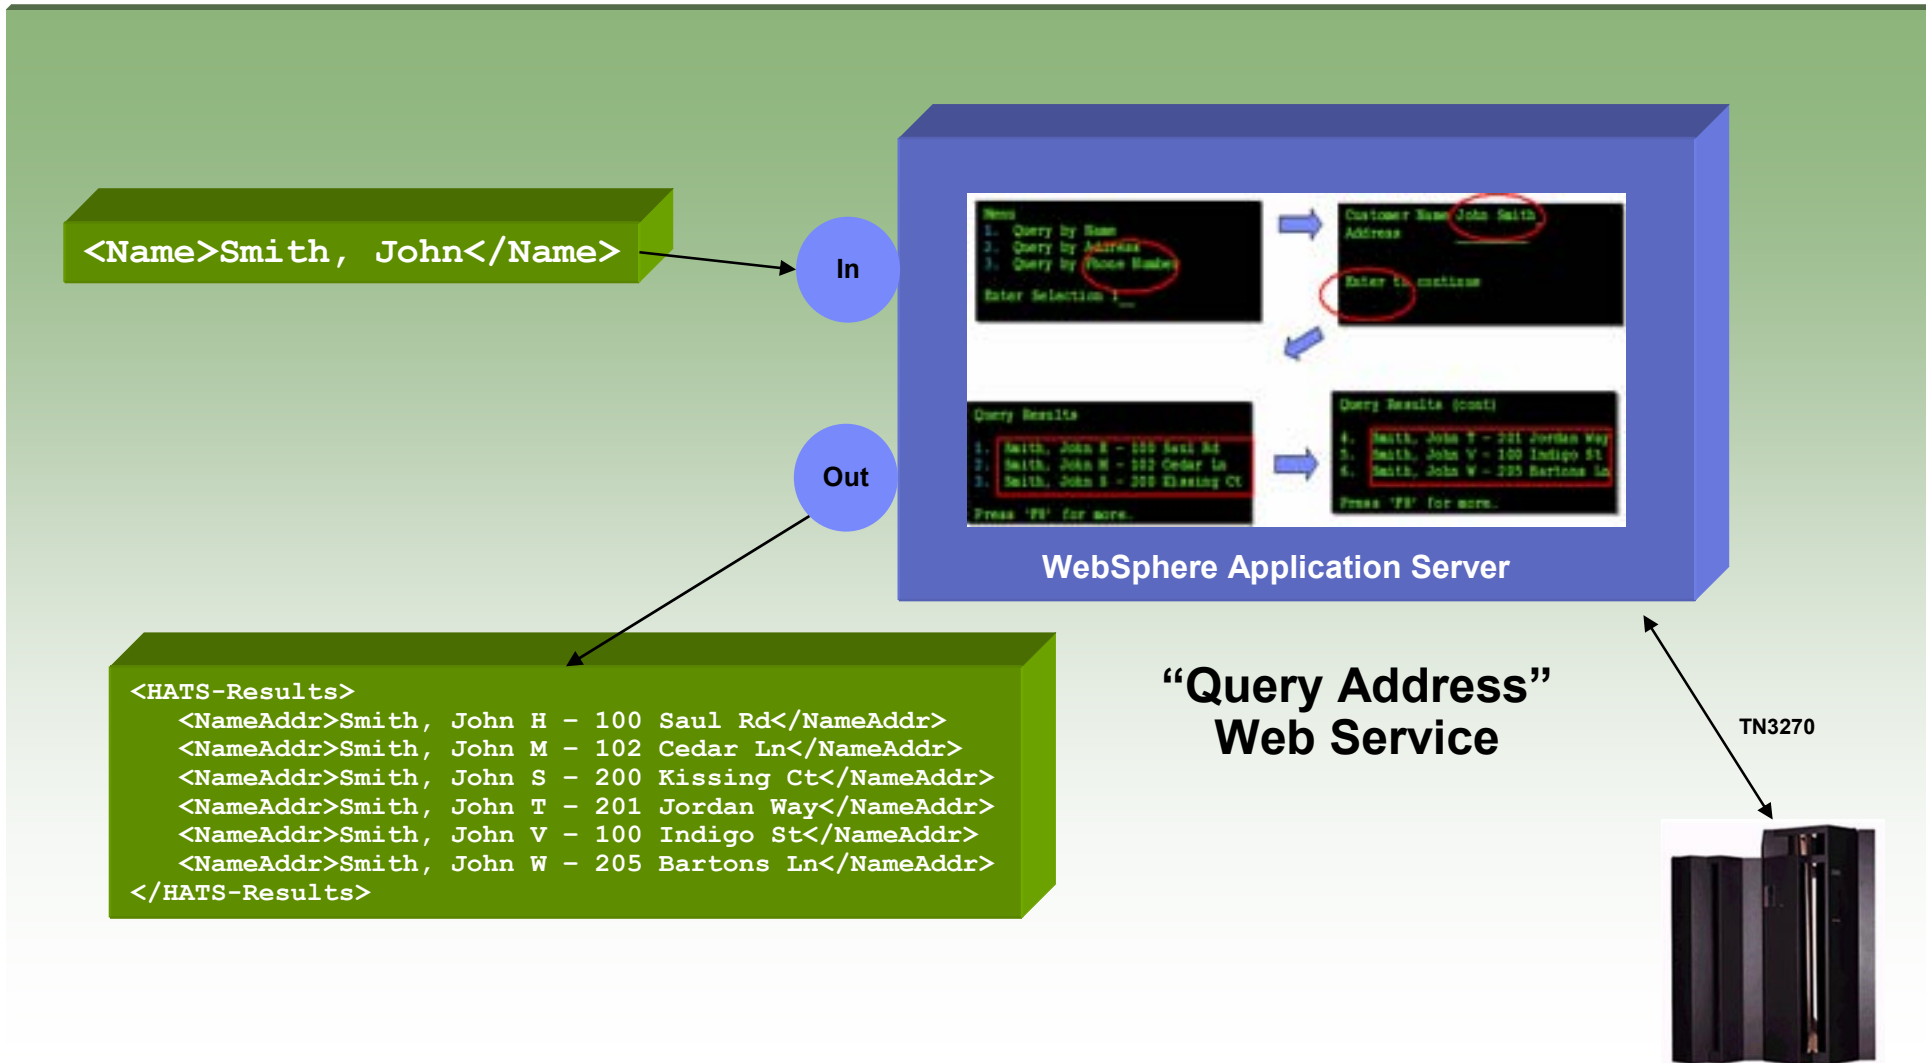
<Name>Smith, John</Name>

In

Menu
1. Query by Name
2. Query by Address
3. Query by Phone Number

Enter Selection 1_

Customer Name John Smith
Address

Enter to continue

Query Results

1. Smith, John H - 100 Saul Rd
2. Smith, John M - 102 Cedar Ln
3. Smith, John S - 200 Kissing Ct

Press 'F8' for more.

Query Results (cont)

4. Smith, John T - 201 Jordan Way
5. Smith, John V - 100 Indigo St
6. Smith, John W - 205 Bartons Ln

Press 'F8' for more.

Out

WebSphere Application Server

<HATS-Results>
<NameAddr>Smith, John H – 100 Saul Rd</NameAddr>
<NameAddr>Smith, John M – 102 Cedar Ln</NameAddr>
<NameAddr>Smith, John S – 200 Kissing Ct</NameAddr>
<NameAddr>Smith, John T – 201 Jordan Way</NameAddr>
<NameAddr>Smith, John V – 100 Indigo St</NameAddr>
<NameAddr>Smith, John W – 205 Bartons Ln</NameAddr>
</HATS-Results>

“Query Address” Web Service

TN3270